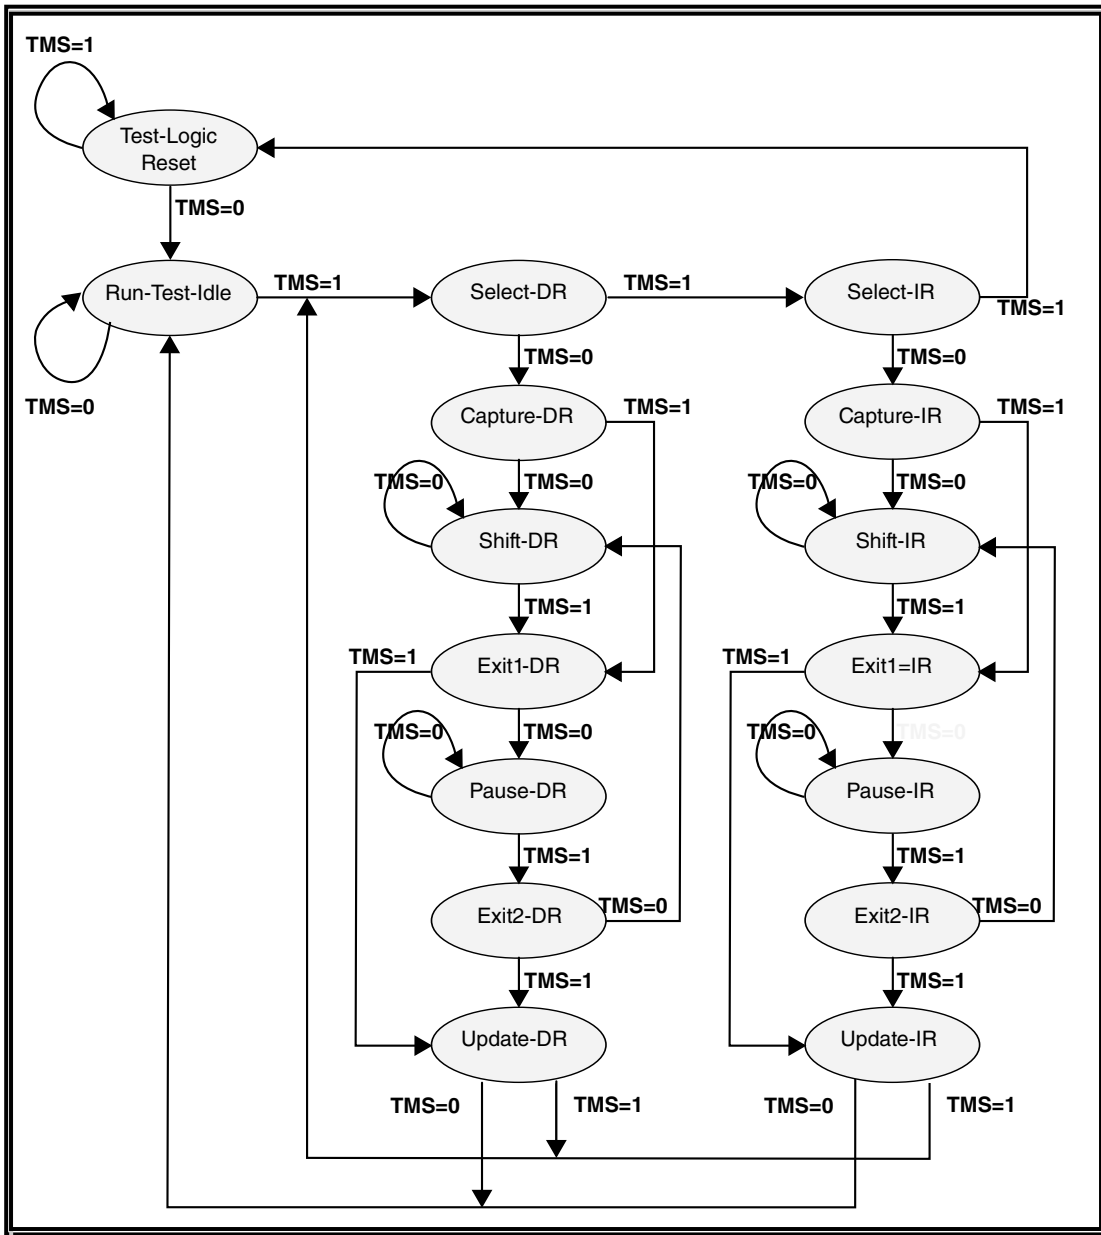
TMS=1

Test-Logic Reset

TMS=0

Run-Test-Idle

TMS=0

TMS=1

Select-DR

TMS=1

Select-IR

TMS=1

TMS=0

TMS=0

Capture-DR

TMS=1

Capture-IR

TMS=1

TMS=0

TMS=0

TMS=0

TMS=0

Shift-DR

Shift-IR

TMS=1

TMS=1

TMS=1

Exit1-DR

TMS=1

Exit1=IR

TMS=0

TMS=0

TMS=0

TMS=0

Pause-DR

Pause-IR

TMS=1

TMS=1

Exit2-DR

TMS=0

Exit2-IR

TMS=0

TMS=1

TMS=1

Update-DR

Update-IR

TMS=0

TMS=1

TMS=0

TMS=1